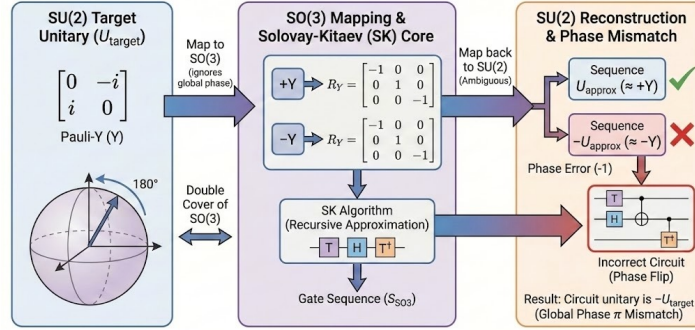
SU(2) Target Unitary ($U_{\text{target}}$)

$\begin{bmatrix} 0 & -i \\ i & 0 \end{bmatrix}$

Pauli-Y (Y)

180°

Map to SO(3) (ignores global phase)

Double Cover of SO(3)

SO(3) Mapping & Solovay-Kitaev (SK) Core

+Y $R_Y = \begin{bmatrix} -1 & 0 & 0 \\ 0 & 1 & 0 \\ 0 & 0 & -1 \end{bmatrix}$

−Y $R_Y = \begin{bmatrix} -1 & 0 & 0 \\ 0 & 1 & 0 \\ 0 & 0 & -1 \end{bmatrix}$

SK Algorithm (Recursive Approximation)

T H T†

Gate Sequence ($S_{\text{SO3}}$)

Map back to SU(2) (Ambiguous)

SU(2) Reconstruction & Phase Mismatch

Sequence $U_{\text{approx}}$ (≈ +Y)

Sequence $-U_{\text{approx}}$ (≈ −Y)

Phase Error (-1)

T H T†

Incorrect Circuit (Phase Flip)

Result: Circuit unitary is $-U_{\text{target}}$ (Global Phase π Mismatch)